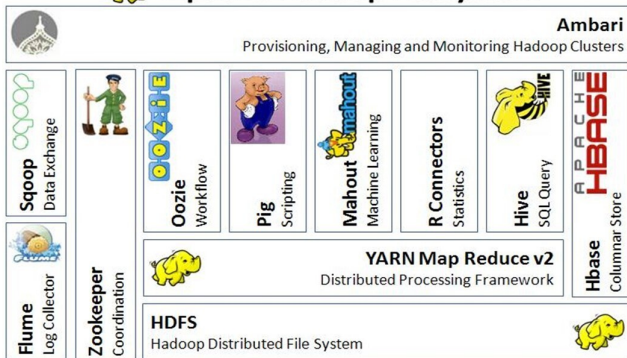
Ambari
Provisioning, Managing and Monitoring Hadoop Clusters

sqoop
Sqoop
Data Exchange

Zookeeper
Coordination

OOZIE
Oozie
Workflow

Pig
Scripting

mahout
Mahout
Machine Learning

R Connectors
Statistics

HIVE
Hive
SQL Query

APACHE HBASE
Hbase
Columnar Store

Flume
Log Collector

YARN Map Reduce v2
Distributed Processing Framework

HDFS
Hadoop Distributed File System